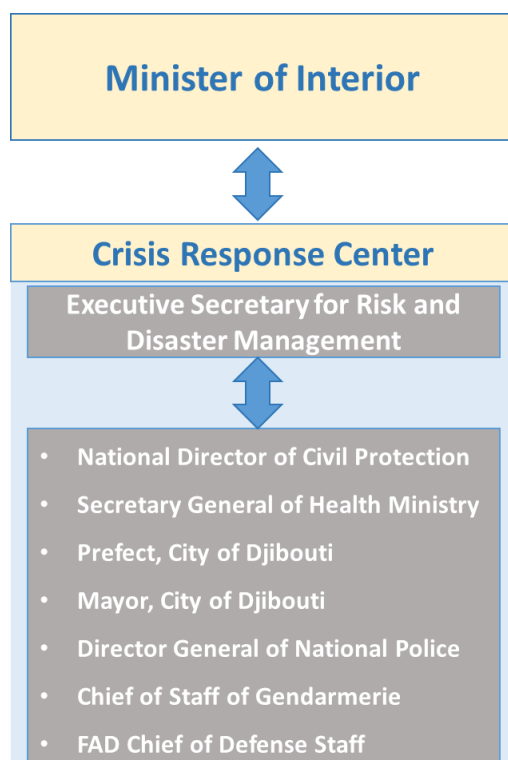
Minister of Interior

Crisis Response Center

Executive Secretary for Risk and Disaster Management

- National Director of Civil Protection
- Secretary General of Health Ministry
- Prefect, City of Djibouti
- Mayor, City of Djibouti
- Director General of National Police
- Chief of Staff of Gendarmerie
- FAD Chief of Defense Staff